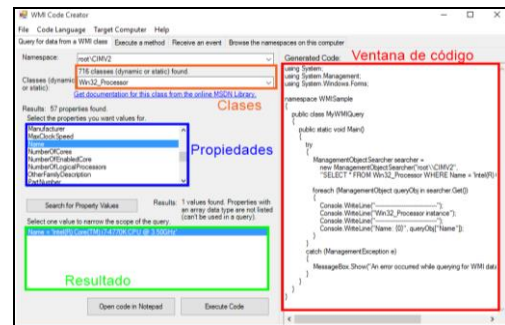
WMI Code Creator

File Code Language Target Computer Help

Query for data from a WMI class | Execute a method | Receive an event | Browse the namespaces on this computer

Namespace: root\CIMV2

Classes (dynamic or static): 716 classes (dynamic or static) found. Win32_Processor

Get documentation for this class from the online MSDN Library.

Clases

Results: 57 properties found.
Select the properties you want values for.

Manufacturer
MaxClockSpeed
Name
NumberOfCores
NumberOfEnabledCore
NumberOfLogicalProcessors
OtherFamilyDescription
PartNumber

Propiedades

Search for Property Values

Results: 1 values found. Properties with an array data type are not listed (can't be used in a query).

Select one value to narrow the scope of the query.

Name = 'Intel(R) Core(TM) i7-4770K CPU @ 3.50GHz'

Resultado

Open code in Notepad

Execute Code

Generated Code:

Ventana de código

using System;
using System.Management;
using System.Windows.Forms;

namespace WMISample
{
public class MyWMIQuery
{
public static void Main()
{
try
{
ManagementObjectSearcher searcher =
new ManagementObjectSearcher("root\\CIMV2",
"SELECT * FROM Win32_Processor WHERE Name = 'Intel(R)

foreach (ManagementObject queryObj in searcher.Get())
{
Console.WriteLine("-----------------------------------");
Console.WriteLine("Win32_Processor instance");
Console.WriteLine("-----------------------------------");
Console.WriteLine("Name: {0}", queryObj["Name"]);
}
}
catch (ManagementException e)
{
MessageBox.Show("An error occurred while querying for WMI data
}
}
}
}